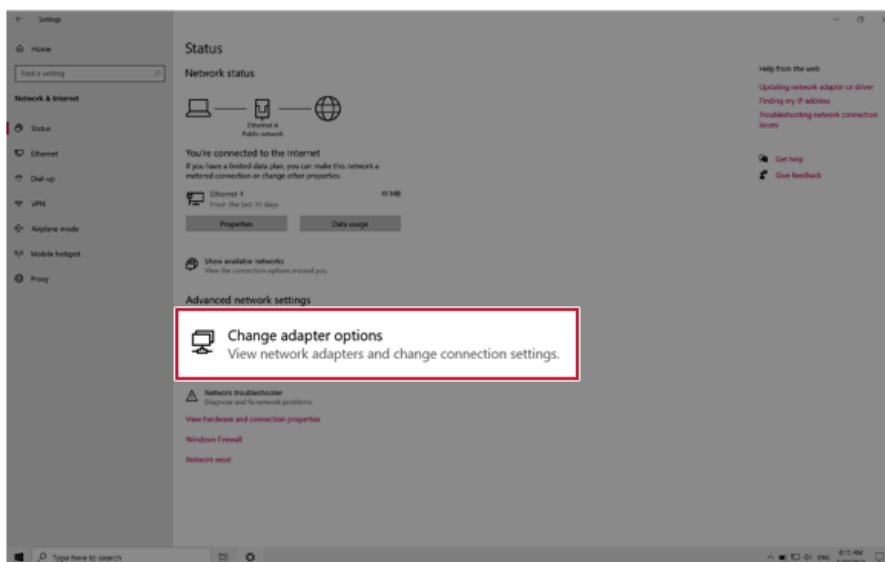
Settings

Home

Find a setting

Network & Internet

Status

Ethernet

Dial-up

VPN

Airplane mode

Mobile hotspot

Proxy

Status

Network status

Ethernet 4
Public network

You're connected to the Internet

If you have a limited data plan, you can make this network a metered connection or change other properties.

Ethernet 4
From the last 30 days

40 MB

Properties

Data usage

Show available networks
View the connection options around you.

Advanced network settings

Change adapter options
View network adapters and change connection settings.

Network troubleshooter
Diagnose and fix network problems.

View hardware and connection properties

Windows Firewall

Network reset

Help from the web

Updating network adapter or driver

Finding my IP address

Troubleshooting network connection issues

Get help

Give feedback

Type here to search

ENG

8:15 AM